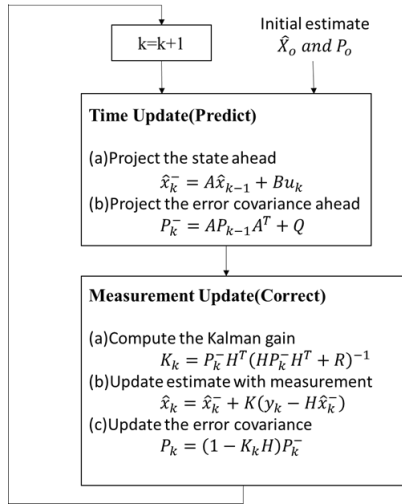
k=k+1

Initial estimate
$\hat{X}_o$ $and$ $P_o$

**Time Update(Predict)**

(a)Project the state ahead
$\hat{x}_k^- = A\hat{x}_{k-1} + Bu_k$
(b)Project the error covariance ahead
$P_k^- = AP_{k-1}A^T + Q$

**Measurement Update(Correct)**

(a)Compute the Kalman gain
$K_k = P_k^- H^T(HP_k^- H^T + R)^{-1}$
(b)Update estimate with measurement
$\hat{x}_k = \hat{x}_k^- + K(y_k - H\hat{x}_k^-)$
(c)Update the error covariance
$P_k = (1 - K_k H)P_k^-$